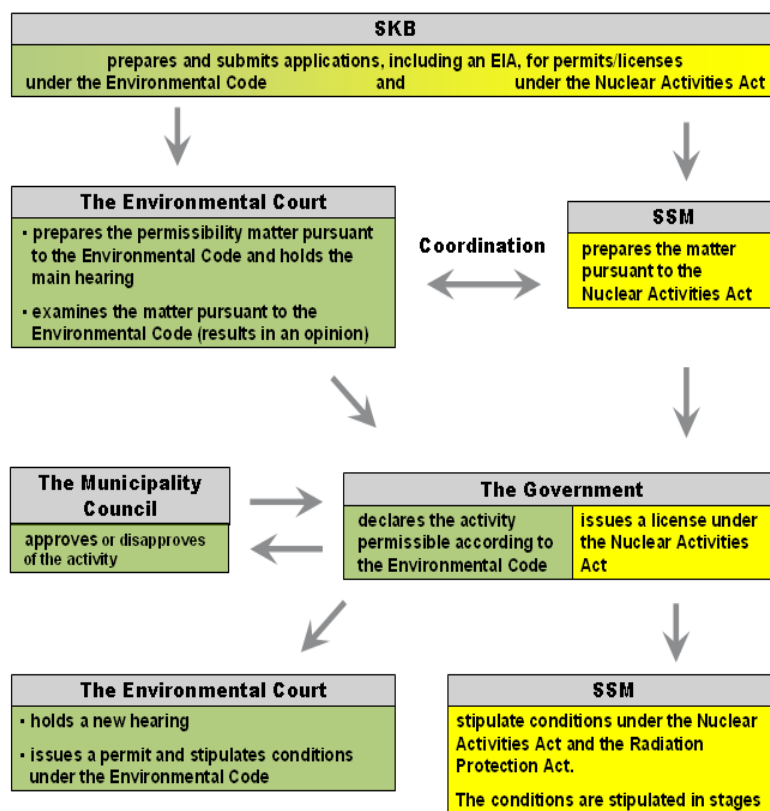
SKB

prepares and submits applications, including an EIA, for permits/licenses under the Environmental Code and under the Nuclear Activities Act

The Environmental Court

• prepares the permissibility matter pursuant to the Environmental Code and holds the main hearing

• examines the matter pursuant to the Environmental Code (results in an opinion)

Coordination

SSM

prepares the matter pursuant to the Nuclear Activities Act

The Municipality Council

approves or disapproves of the activity

The Government

declares the activity permissible according to the Environmental Code

issues a license under the Nuclear Activities Act

The Environmental Court

• holds a new hearing

• issues a permit and stipulates conditions under the Environmental Code

SSM

stipulate conditions under the Nuclear Activities Act and the Radiation Protection Act.

The conditions are stipulated in stages